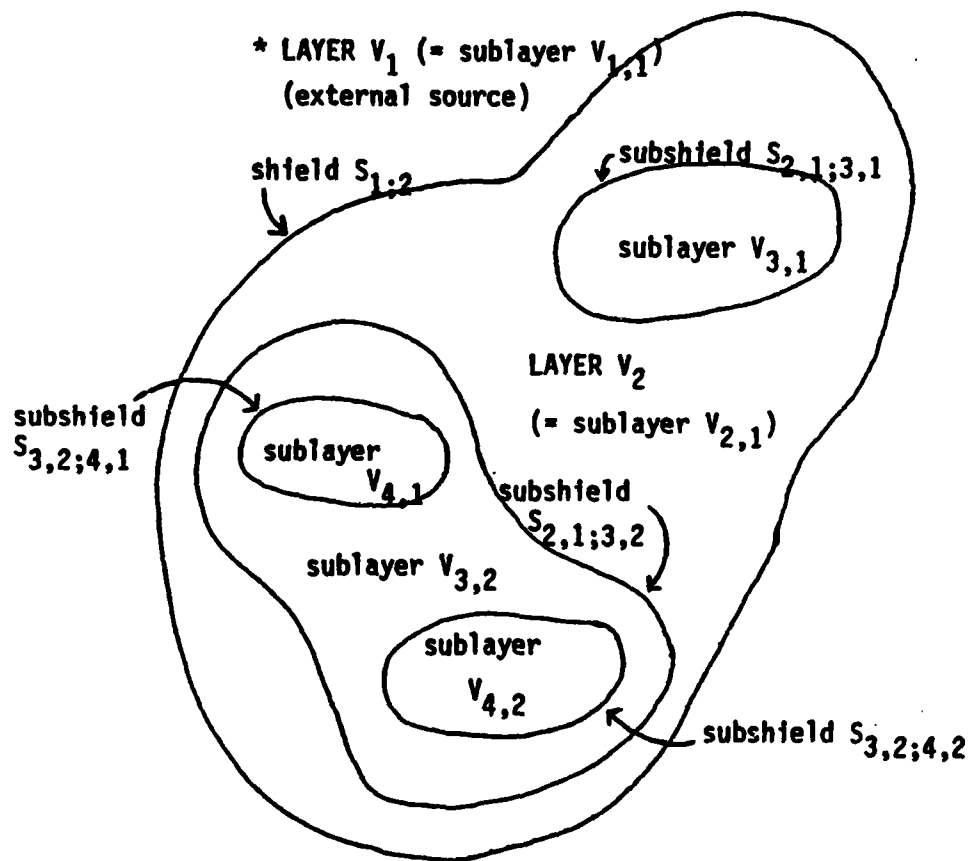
* LAYER $V_1$ (= sublayer $V_{1,1}$)
(external source)

shield $S_{1;2}$

subshield $S_{2,1;3,1}$

sublayer $V_{3,1}$

LAYER $V_2$

(= sublayer $V_{2,1}$)

subshield $S_{3,2;4,1}$

sublayer $V_{4,1}$

subshield $S_{2,1;3,2}$

sublayer $V_{3,2}$

sublayer $V_{4,2}$

subshield $S_{3,2;4,2}$